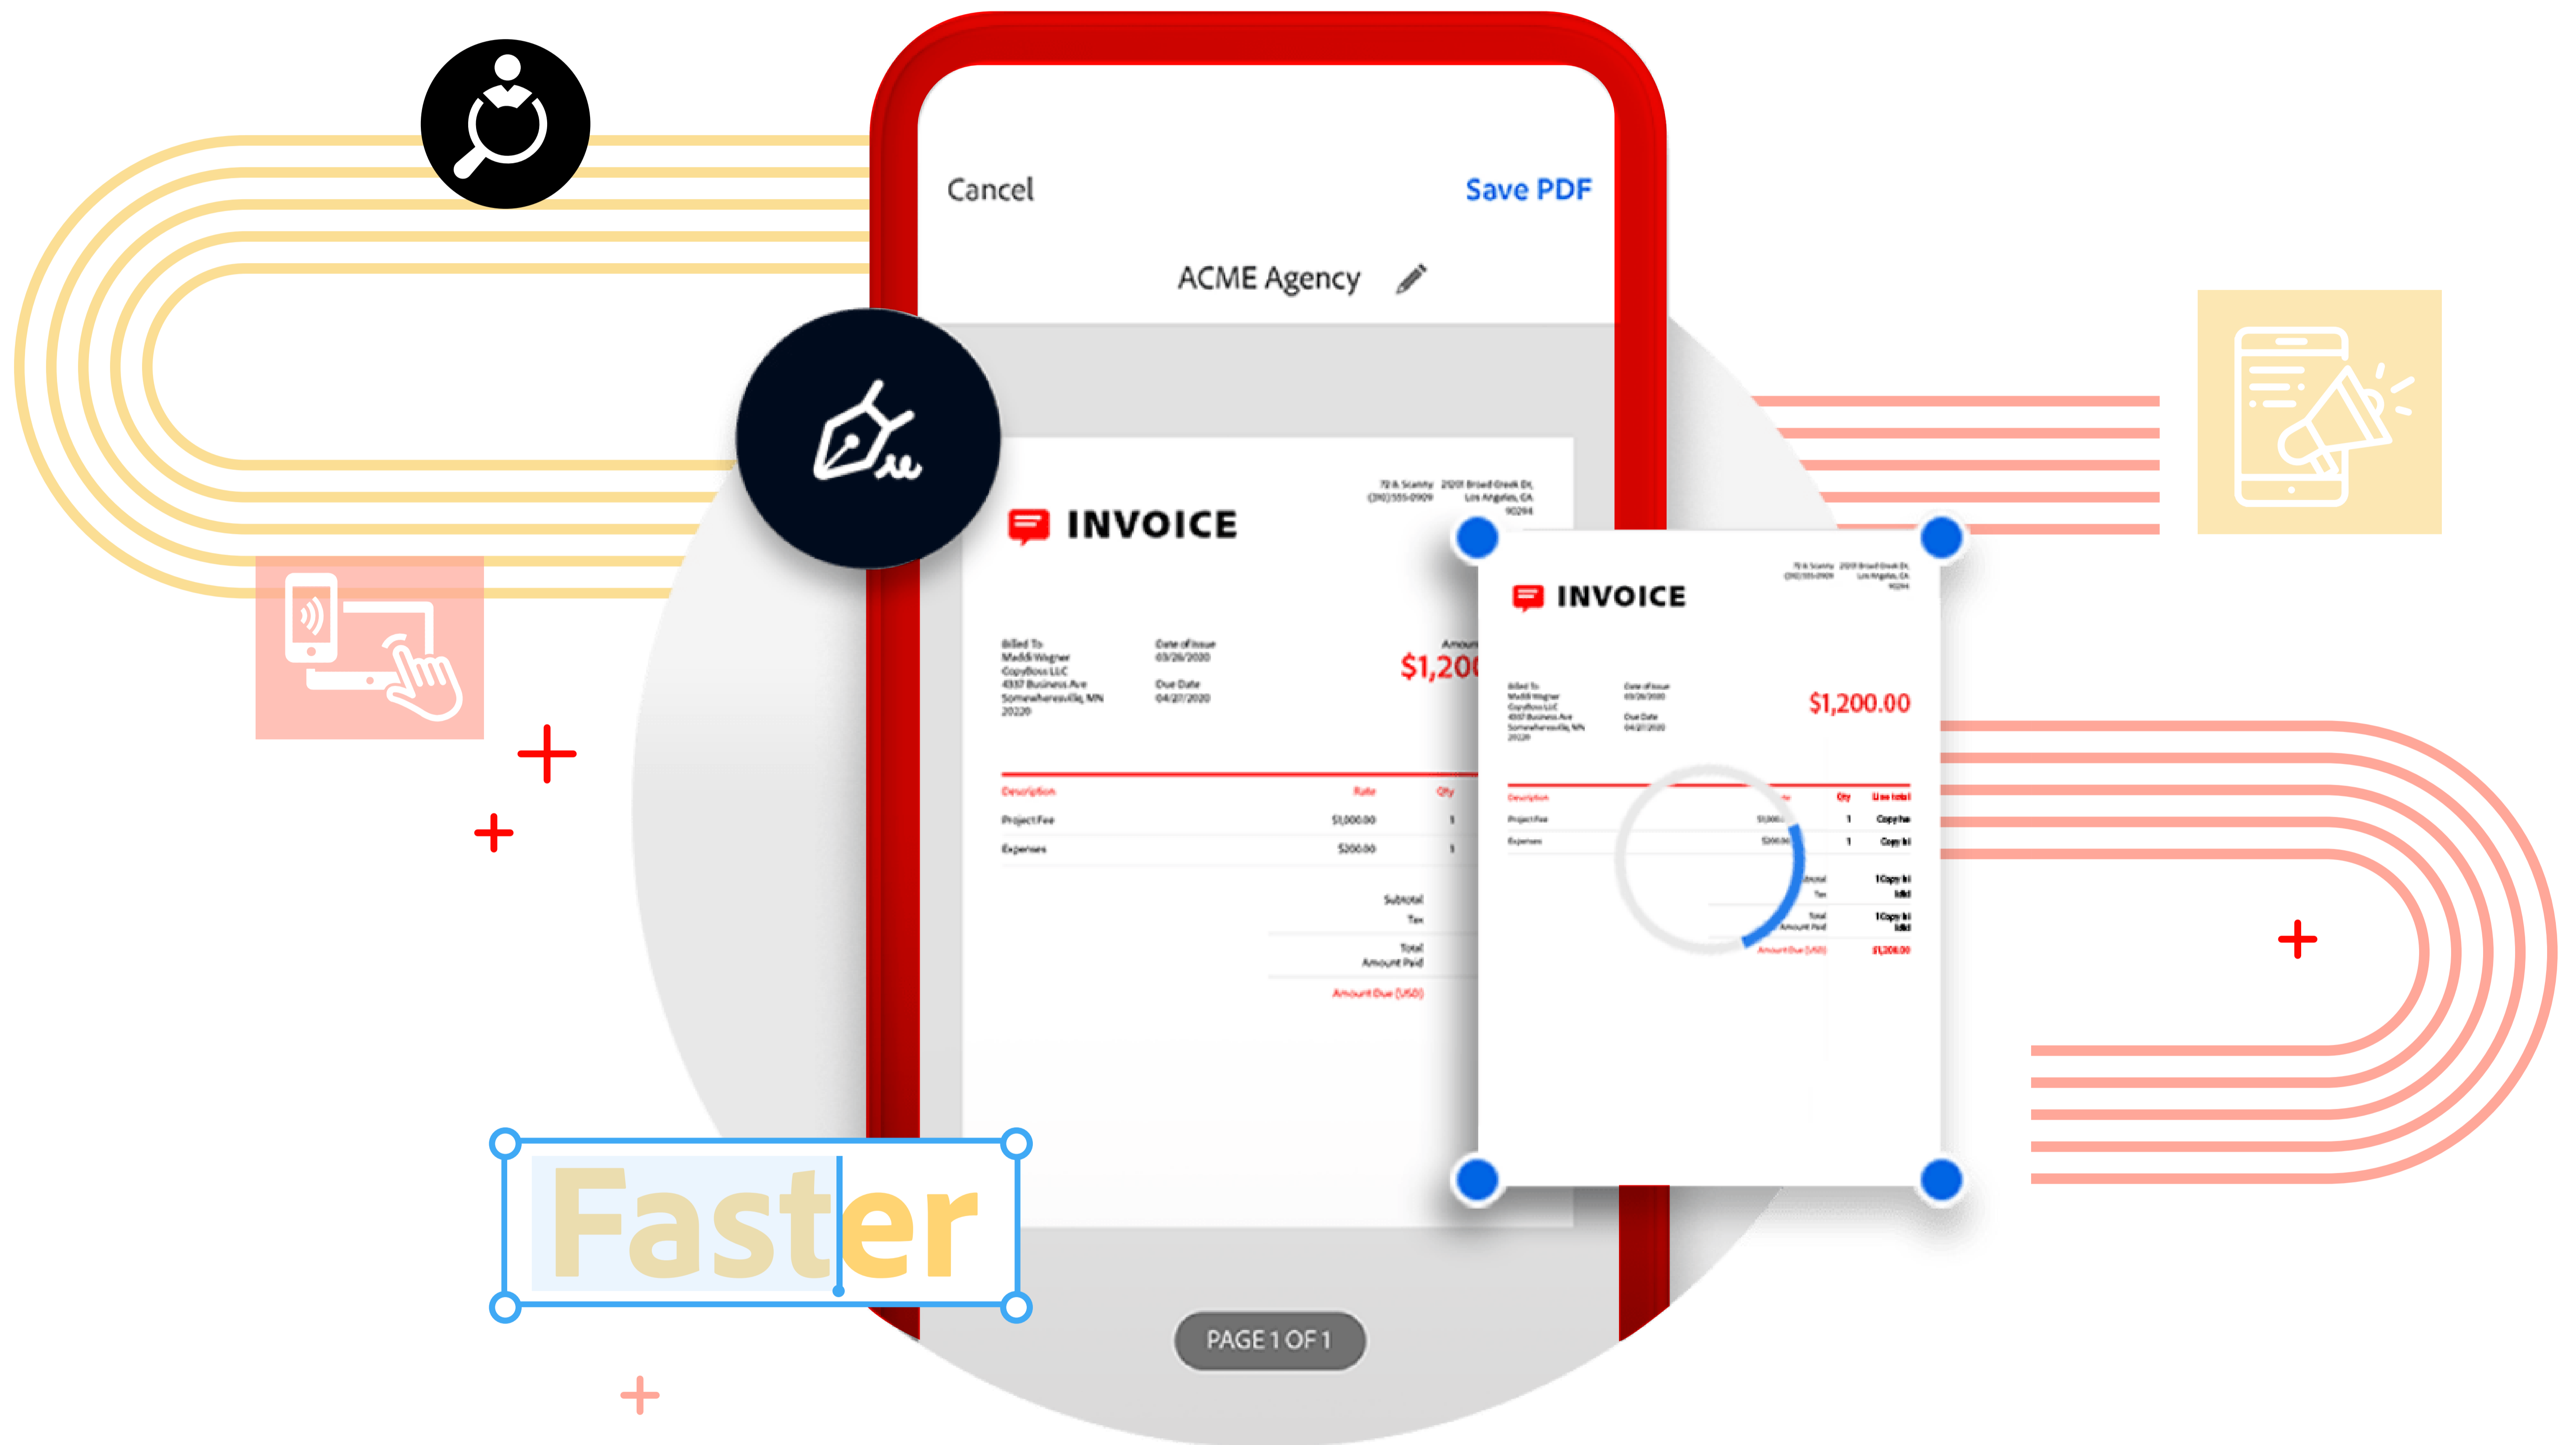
Cancel

Save PDF

ACME Agency

INVOICE

Billed To
Maddi Wagner
CopyBoss LLC
4337 Business Ave
Somewheresville, MN
20220

Date of Issue
03/26/2020

Due Date
04/27/2020

Amount
$1,200

| Description | Rate | Qty |
|---|---|---|
| Project Fee | $1,000.00 | 1 |
| Expenses | $200.00 | 1 |

Subtotal
Tax
Total
Amount Paid
Amount Due (USD)

INVOICE

$1,200.00

Description
Project Fee
Expenses

Qty
1
1

Line total

Amount Due (USD)
$1,200.00

Faster

PAGE 1 OF 1